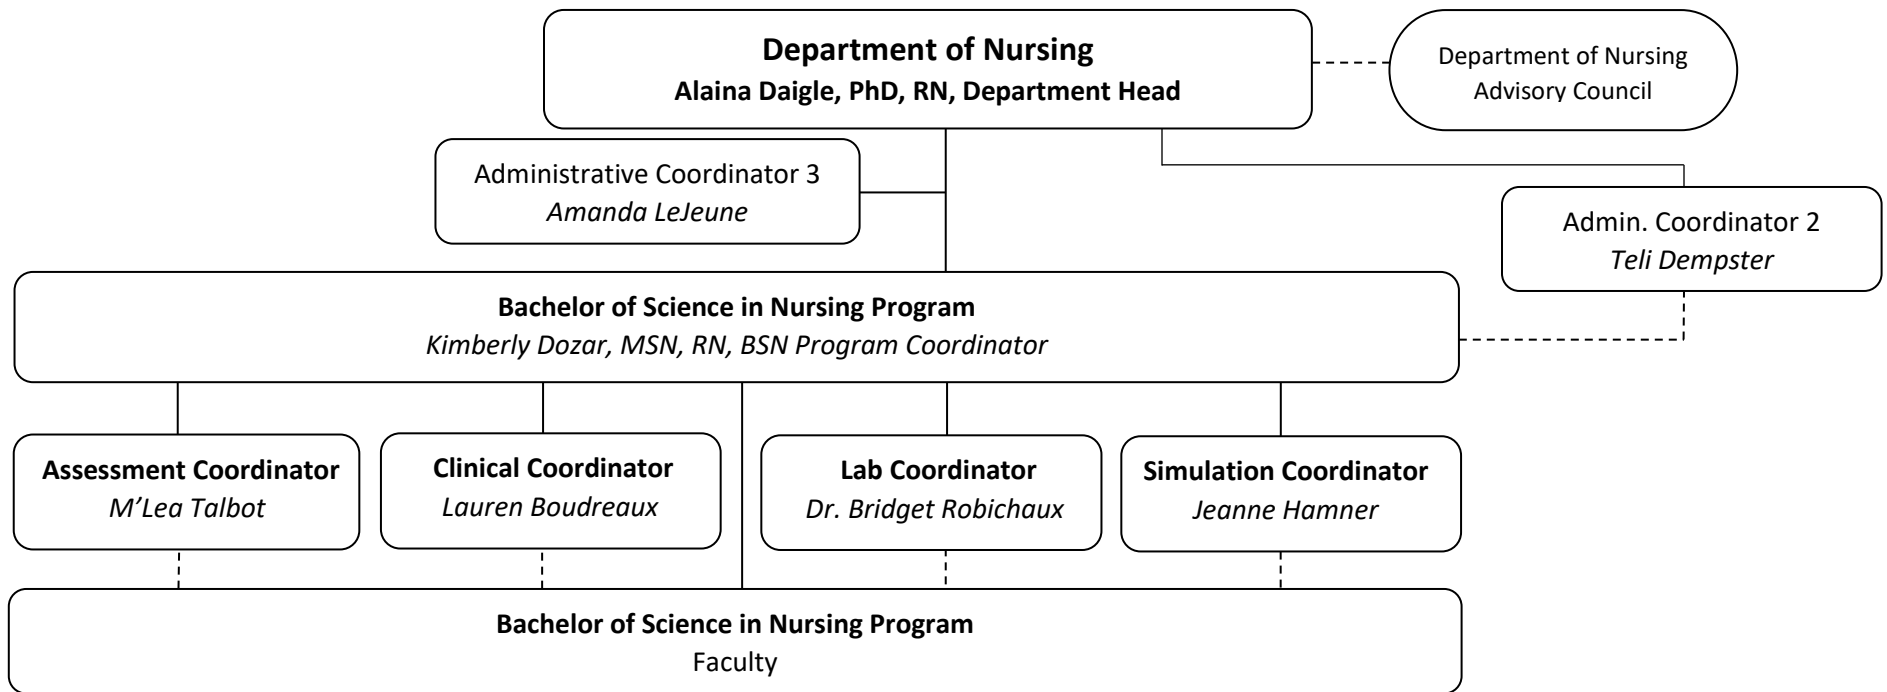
Department of Nursing
Alaina Daigle, PhD, RN, Department Head

Department of Nursing Advisory Council

Administrative Coordinator 3
Amanda LeJeune

Admin. Coordinator 2
Teli Dempster

Bachelor of Science in Nursing Program
Kimberly Dozar, MSN, RN, BSN Program Coordinator

Assessment Coordinator
M'Lea Talbot

Clinical Coordinator
Lauren Boudreaux

Lab Coordinator
Dr. Bridget Robichaux

Simulation Coordinator
Jeanne Hamner

Bachelor of Science in Nursing Program
Faculty